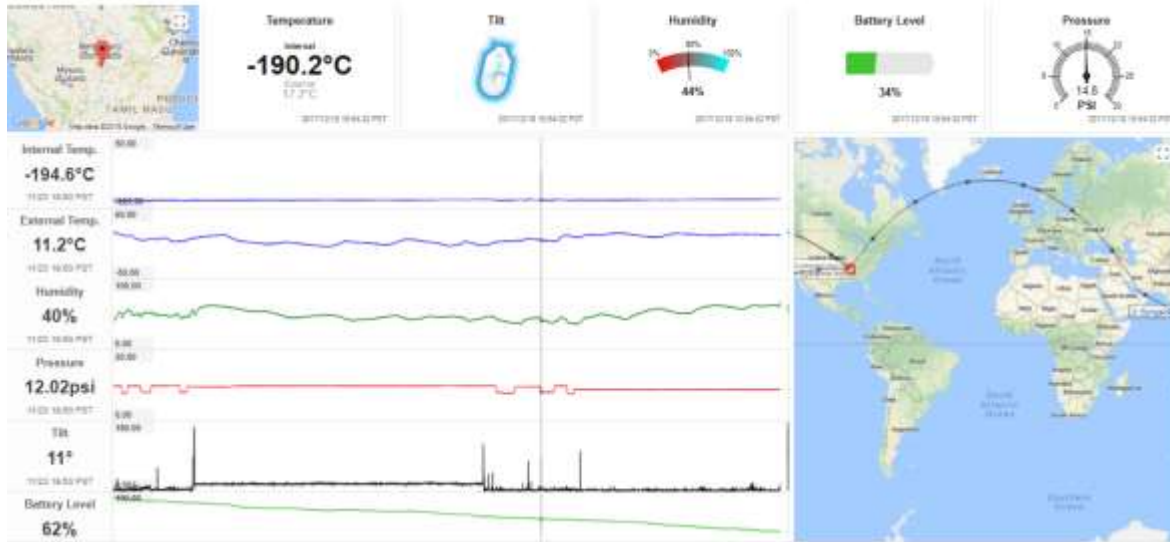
Temperature
Internal
-190.2°C
External
17.7°C
2017/12/18 10:04:22 PST

Tilt
2017/12/18 10:04:22 PST

Humidity
0%
50%
100%
44%
2017/12/18 10:04:22 PST

Battery Level
34%
2017/12/18 10:04:22 PST

Pressure
14.6
PSI
2017/12/18 10:04:22 PST

Internal Temp.
-194.6°C
11/23 16:50 PST

External Temp.
11.2°C
11/23 16:50 PST

Humidity
40%
11/23 16:50 PST

Pressure
12.02psi
11/23 16:50 PST

Tilt
11°
11/23 16:50 PST

Battery Level
62%

50.00
-50.00
100.00
0.00
20.00
0.00
180.00
100.00

North Atlantic Ocean
South Atlantic Ocean